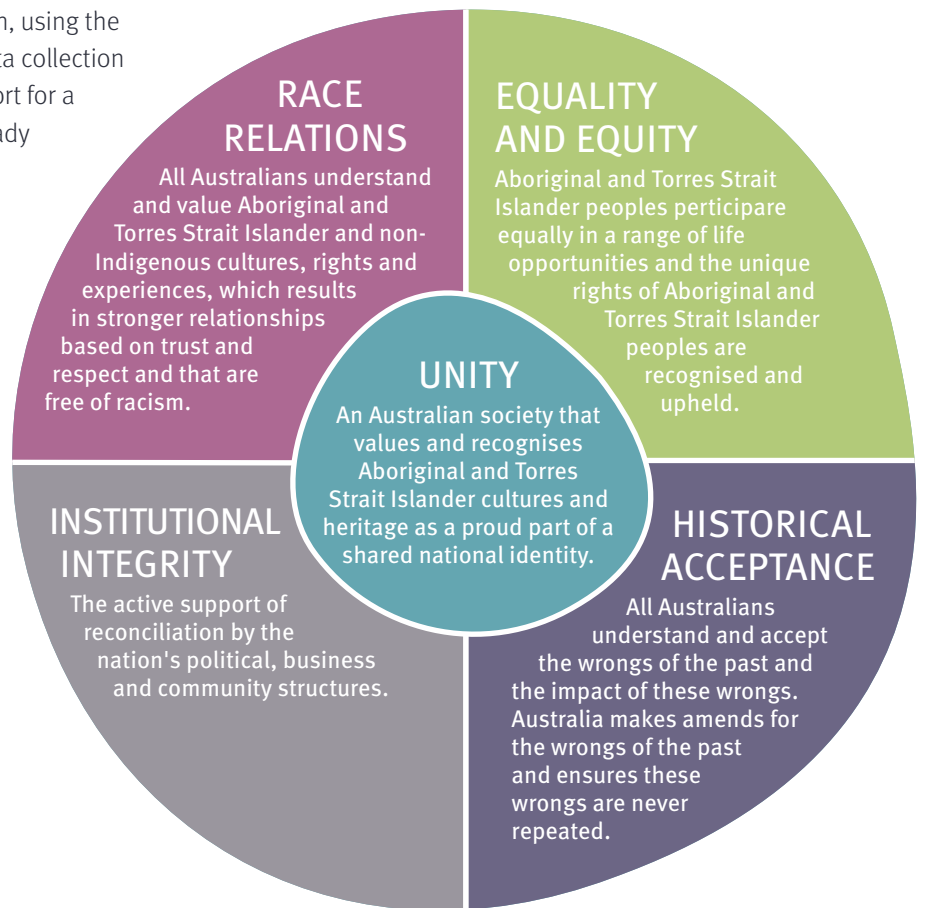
n, using the
ta collection
ort for a
ady

RACE RELATIONS

All Australians understand and value Aboriginal and Torres Strait Islander and non-Indigenous cultures, rights and experiences, which results in stronger relationships based on trust and respect and that are free of racism.

EQUALITY AND EQUITY

Aboriginal and Torres Strait Islander peoples perticipare equally in a range of life opportunities and the unique rights of Aboriginal and Torres Strait Islander peoples are recognised and upheld.

UNITY

An Australian society that values and recognises Aboriginal and Torres Strait Islander cultures and heritage as a proud part of a shared national identity.

INSTITUTIONAL INTEGRITY

The active support of reconciliation by the nation's political, business and community structures.

HISTORICAL ACCEPTANCE

All Australians understand and accept the wrongs of the past and the impact of these wrongs. Australia makes amends for the wrongs of the past and ensures these wrongs are never repeated.